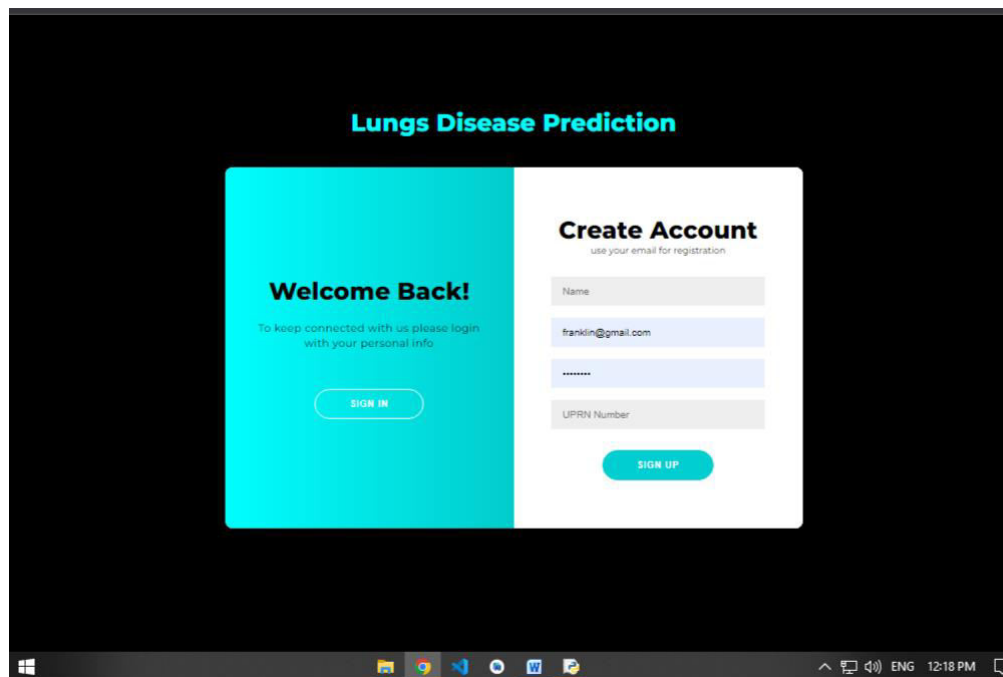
Lungs Disease Prediction

Welcome Back!

To keep connected with us please login with your personal info

SIGN IN

Create Account

use your email for registration

Name

franklin@gmail.com

•••••••••

UPRN Number

SIGN UP

ENG 12:18 PM